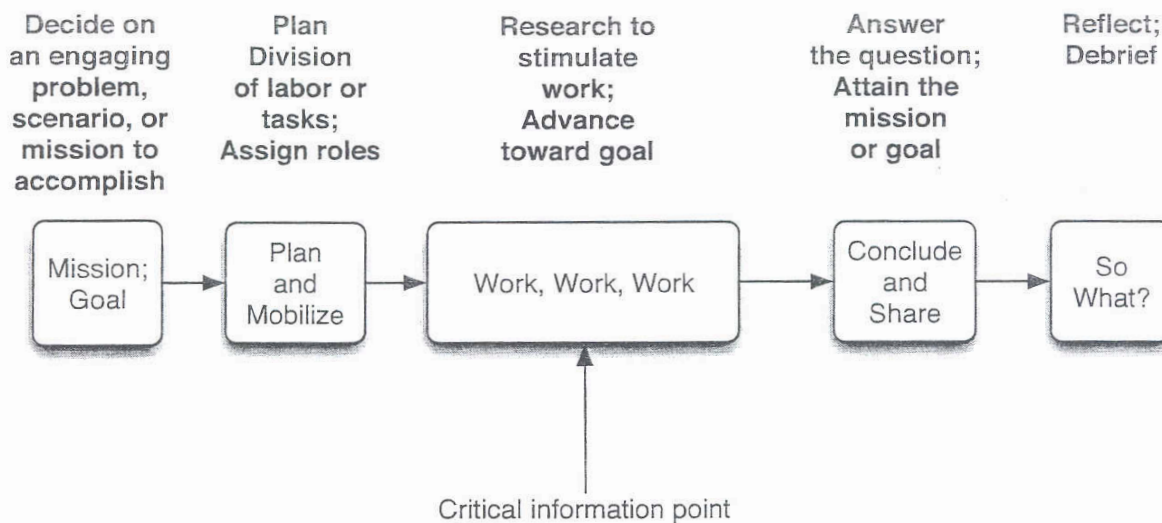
Decide on an engaging problem, scenario, or mission to accomplish

Plan Division of labor or tasks; Assign roles

Research to stimulate work; Advance toward goal

Answer the question; Attain the mission or goal

Reflect; Debrief

Mission; Goal

Plan and Mobilize

Work, Work, Work

Conclude and Share

So What?

Critical information point